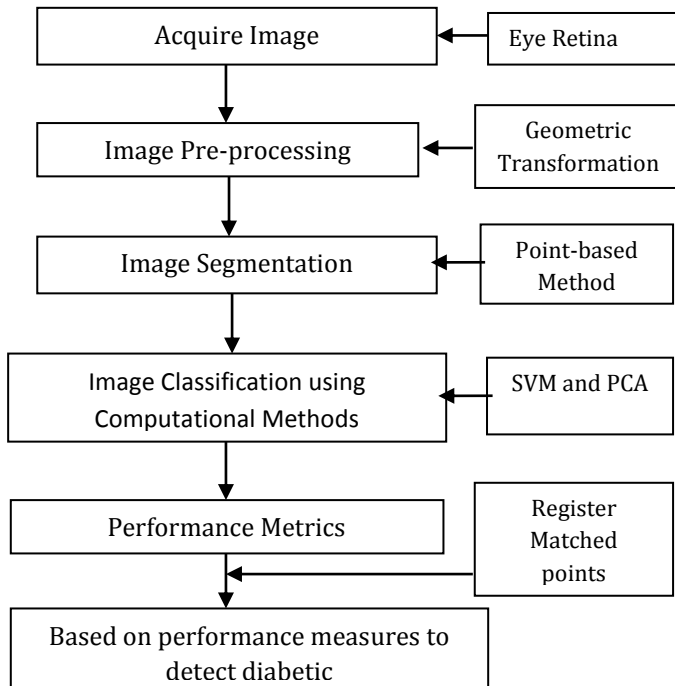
Acquire Image

Eye Retina

Image Pre-processing

Geometric Transformation

Image Segmentation

Point-based Method

Image Classification using Computational Methods

SVM and PCA

Performance Metrics

Register Matched points

Based on performance measures to detect diabetic